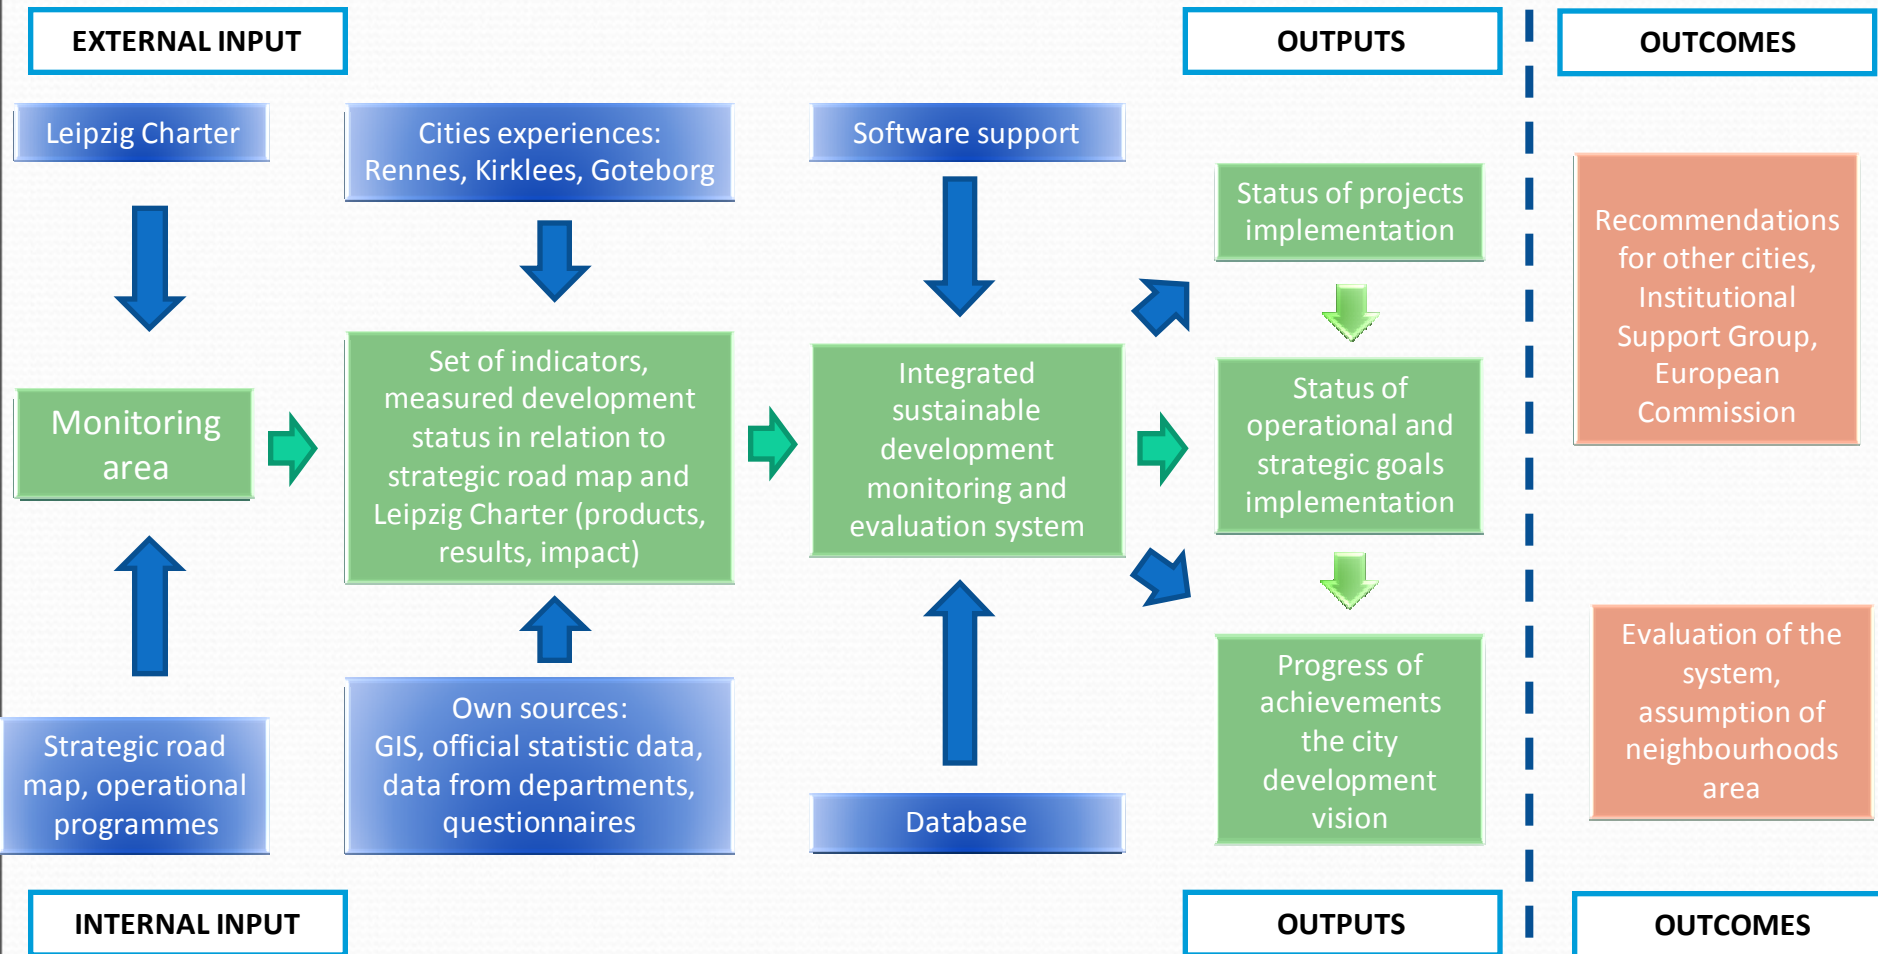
EXTERNAL INPUT

OUTPUTS

OUTCOMES

Leipzig Charter

Cities experiences: Rennes, Kirklees, Goteborg

Software support

Status of projects implementation

Recommendations for other cities, Institutional Support Group, European Commission

Monitoring area

Set of indicators, measured development status in relation to strategic road map and Leipzig Charter (products, results, impact)

Integrated sustainable development monitoring and evaluation system

Status of operational and strategic goals implementation

Progress of achievements the city development vision

Evaluation of the system, assumption of neighbourhoods area

Strategic road map, operational programmes

Own sources: GIS, official statistic data, data from departments, questionnaires

Database

INTERNAL INPUT

OUTPUTS

OUTCOMES